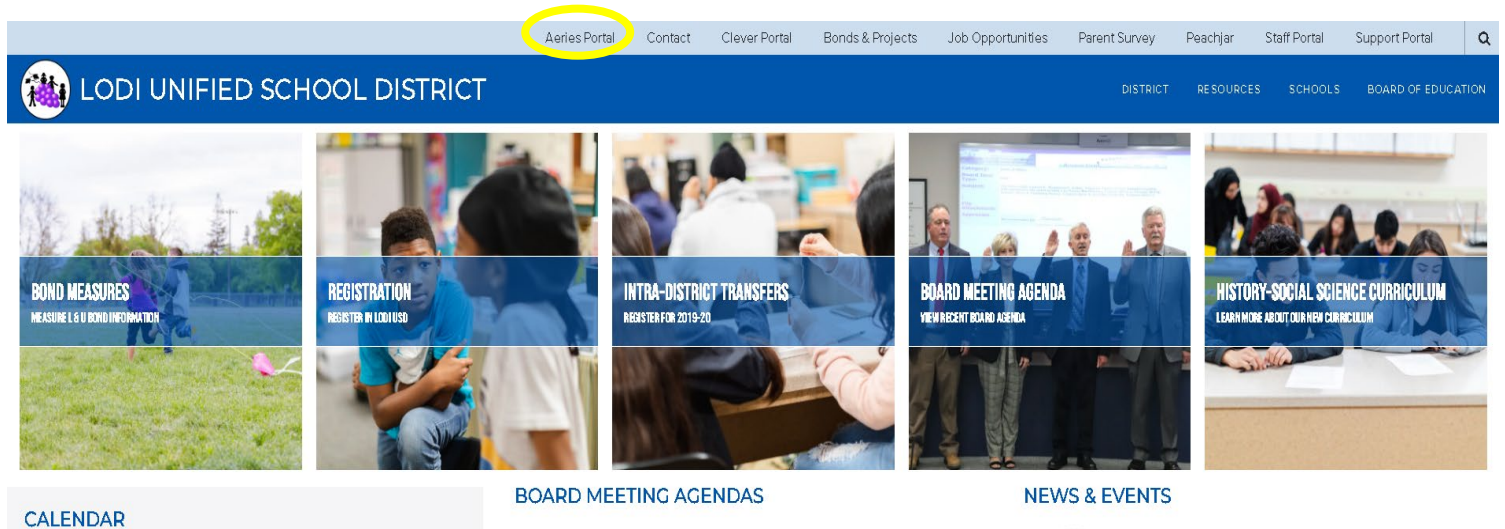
Aeries Portal Contact Clever Portal Bonds & Projects Job Opportunities Parent Survey Peachjar Staff Portal Support Portal

LODI UNIFIED SCHOOL DISTRICT

DISTRICT RESOURCES SCHOOLS BOARD OF EDUCATION

BOND MEASURES
MEASURE L & U BOND INFORMATION

REGISTRATION
REGISTER IN LODI USD

INTRA-DISTRICT TRANSFERS
REGISTER FOR 2019-20

BOARD MEETING AGENDA
VIEW RECENT BOARD AGENDA

HISTORY-SOCIAL SCIENCE CURRICULUM
LEARN MORE ABOUT OUR NEW CURRICULUM

CALENDAR

BOARD MEETING AGENDAS

NEWS & EVENTS